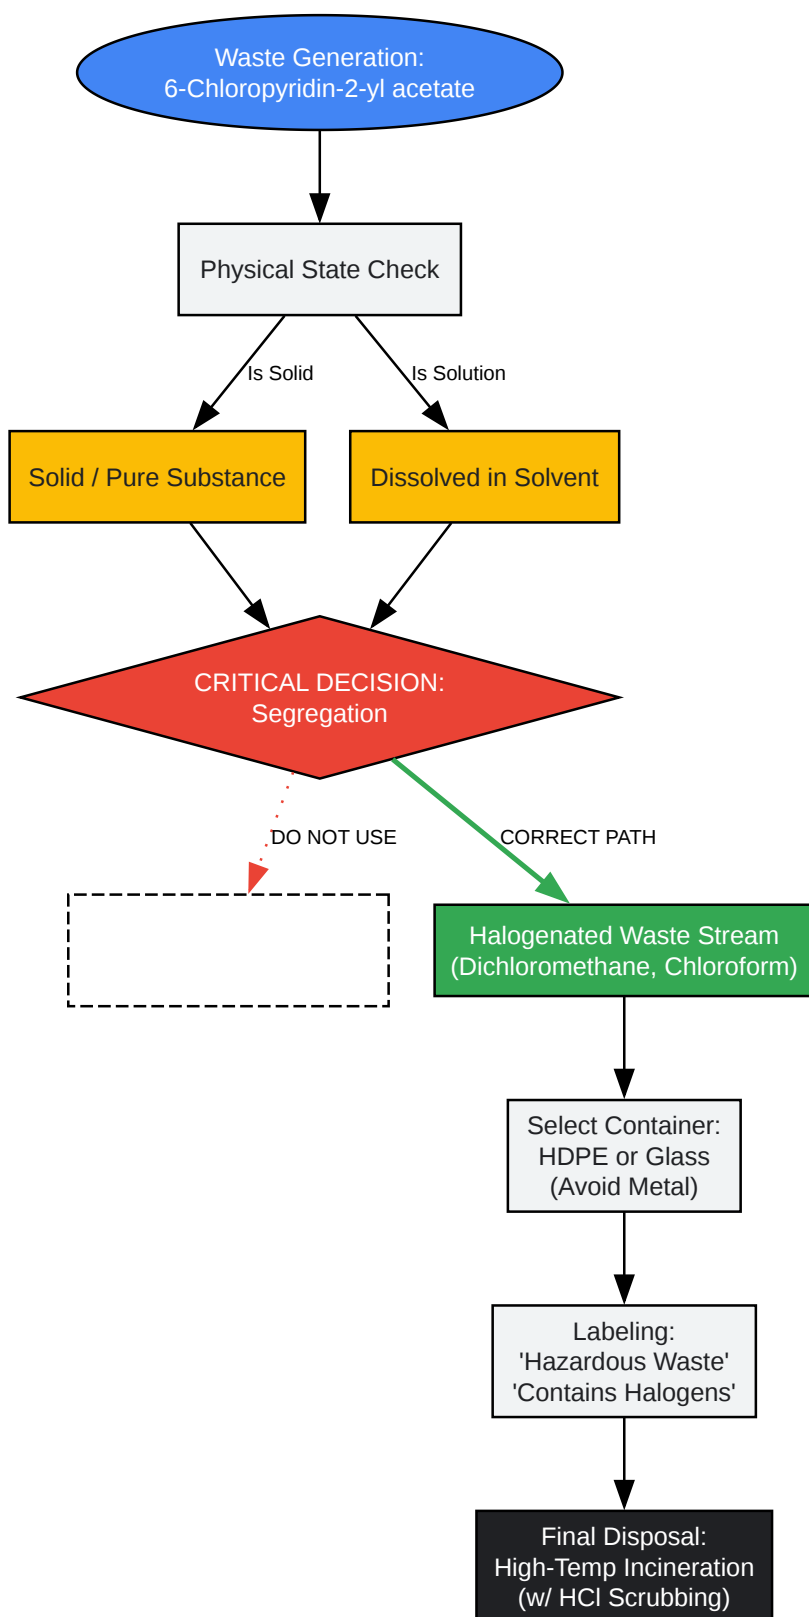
Waste Generation:
6-Chloropyridin-2-yl acetate

Physical State Check

Is Solid

Is Solution

Solid / Pure Substance

Dissolved in Solvent

CRITICAL DECISION:
Segregation

DO NOT USE

CORRECT PATH

Halogenated Waste Stream
(Dichloromethane, Chloroform)

Select Container:
HDPE or Glass
(Avoid Metal)

Labeling:
'Hazardous Waste'
'Contains Halogens'

Final Disposal:
High-Temp Incineration
(w/ HCl Scrubbing)